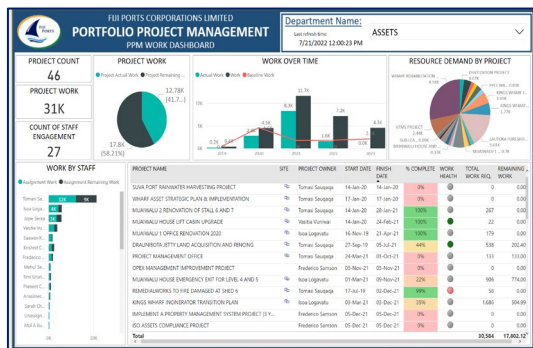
FIJI PORTS CORPORATIONS LIMITED
PORTFOLIO PROJECT MANAGEMENT
PPM WORK DASHBOARD

Department Name:
Last refresh time: 7/21/2022 12:00:23 PM
ASSETS

PROJECT COUNT
46

PROJECT WORK
31K

COUNT OF STAFF ENGAGEMENT
27

PROJECT WORK
Project Actual Work, Project Remaining...
12.78K (41.7...)
17.8K (58.21%)

WORK OVER TIME
Actual Work, Work, Baseline Work
2019 2020 2021 2022 2023
0.2K 0.0K 4.5K 4.3K 8.3K 11.7K 3.6K 7.2K 4.5K 1.7K 0.9K

RESOURCE DEMAND BY PROJECT
WHARF ASSET REHABILITATION
LAUTOKA TERMINAL...
RFQ, RAIL...
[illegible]

WORK BY STAFF
Assignment Work, Assignment Remaining Work
Tomasi Sa... 12K 9K
Ilisoni Loga...
Aspai Seniu...
Vasikie Au...
Salesini R...
Kristoni C...
Frederico ...
Melheli Ta...
Beni Drum...
Praveet C...
Anasolewi...
Sarah (Ch...
Ulwateijan...
Atish A. Ku...
0K 20K

| PROJECT NAME | SITE | PROJECT OWNER | START DATE | FINISH DATE | % COMPLETE | WORK HEALTH | TOTAL WORK REQ. | REMAINING WORK |
|---|---|---|---|---|---|---|---|---|
| SUVA PORT RAINWATER HARVESTING PROJECT | | Tomasi Souqeqe | 14-Jan-20 | 14-Jan-20 | 0% | | 0 | 0.00 |
| WHARF ASSET STRATEGIC PLAN & IMPLEMENTATION | | Tomasi Souqeqe | 17-Jan-20 | 17-Jan-20 | 0% | | 0 | 0.00 |
| MUAIWALU 2 RENOVATION OF STALL 6 AND 7 | | Tomasi Souqeqe | 14-Jan-20 | 20-Jan-21 | 100% | | 267 | 0.00 |
| MUAIWALU HOUSE LIFT CABIN UPGRADE | | Vasikie Vunisa | 14-Jan-20 | 24-Feb-21 | 100% | | 22 | 0.00 |
| MUAIWALU 1 OFFICE RENOVATION 2020 | | Isoa Loganatu | 16-Nov-20 | 21-Apr-21 | 100% | | 179 | 0.00 |
| DRAUNIBOTA JETTY LAND ACQUISTION AND FENCING | | Isoa Loganatu | 27-Sep-19 | 05-Jan-21 | 44% | | 538 | 202.40 |
| PROJECT MANAGEMENT OFFICE | | Tomasi Souqeqe | 24-Jan-21 | 24-Jan-21 | 0% | | 133 | 133.00 |
| OPEX MANAGEMENT IMPROVEMENT PROJECT | | Frederico Samson | 03-Nov-21 | 03-Nov-21 | 0% | | 0 | 0.00 |
| MUAIWALU HOUSE EMERGENCY EXIT FOR LEVEL 4 AND 5 | | Tomasi Souqeqe | 01-Jan-21 | 09-Nov-21 | 22% | | 996 | 774.00 |
| REMEDIAL WORKS TO FIRE DAMAGED AT SHED 6 | | Isoa Loganatu | 17-Jul-19 | 02-Dec-21 | 99% | | 58 | 0.00 |
| KINGS WHARF INCINERATOR TRANSITION PLAN | | Frederico Samson | 05-Jan-21 | 31-Dec-21 | 25% | | 1,686 | 504.89 |
| IMPLEMENT A PROPERTY MANAGEMENT SYSTEM PROJECT (S.Y... | | Frederico Samson | 01-Jan-21 | 01-Jan-21 | 0% | | 0 | 0.00 |
| ISO ASSETS COMPLIANCE PROJECT | | Frederico Samson | 05-Jan-21 | 05-Jan-21 | 0% | | 0 | 0.00 |
| Total | | | | | | | 30,584 | 17,802.12 |